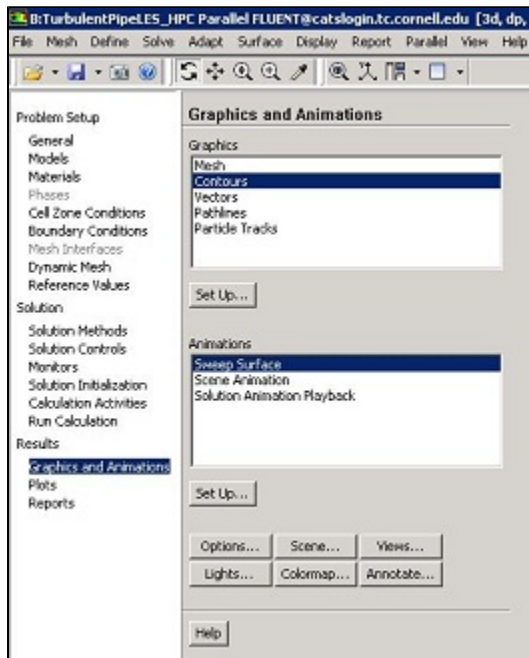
B:TurbulentPipeLES_HPC Parallel FLUENT@catslogin.tc.cornell.edu [3d, dp,

File Mesh Define Solve Adapt Surface Display Report Parallel View Help

Problem Setup
General
Models
Materials
Phases
Cell Zone Conditions
Boundary Conditions
Mesh Interfaces
Dynamic Mesh
Reference Values
Solution
Solution Methods
Solution Controls
Monitors
Solution Initialization
Calculation Activities
Run Calculation
Results
Graphics and Animations
Plots
Reports

Graphics and Animations

Graphics
Mesh
Contours
Vectors
Pathlines
Particle Tracks

Set Up...

Animations
Sweep Surface
Scene Animation
Solution Animation Playback

Set Up...

Options... Scene... Views...
Lights... Colormap... Annotate...

Help